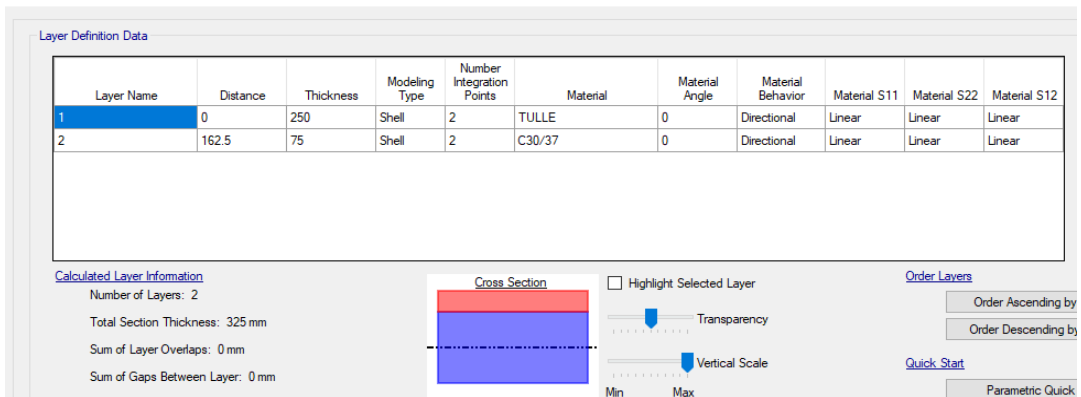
Layer Definition Data

| Layer Name | Distance | Thickness | Modeling Type | Number Integration Points | Material | Material Angle | Material Behavior | Material S11 | Material S22 | Material S12 |
|---|---|---|---|---|---|---|---|---|---|---|
| 1 | 0 | 250 | Shell | 2 | TULLE | 0 | Directional | Linear | Linear | Linear |
| 2 | 162.5 | 75 | Shell | 2 | C30/37 | 0 | Directional | Linear | Linear | Linear |

Calculated Layer Information

Number of Layers: 2

Total Section Thickness: 325 mm

Sum of Layer Overlaps: 0 mm

Sum of Gaps Between Layer: 0 mm

Cross Section

Highlight Selected Layer

Transparency

Vertical Scale

Min

Max

Order Layers

Order Ascending by

Order Descending by

Quick Start

Parametric Quick